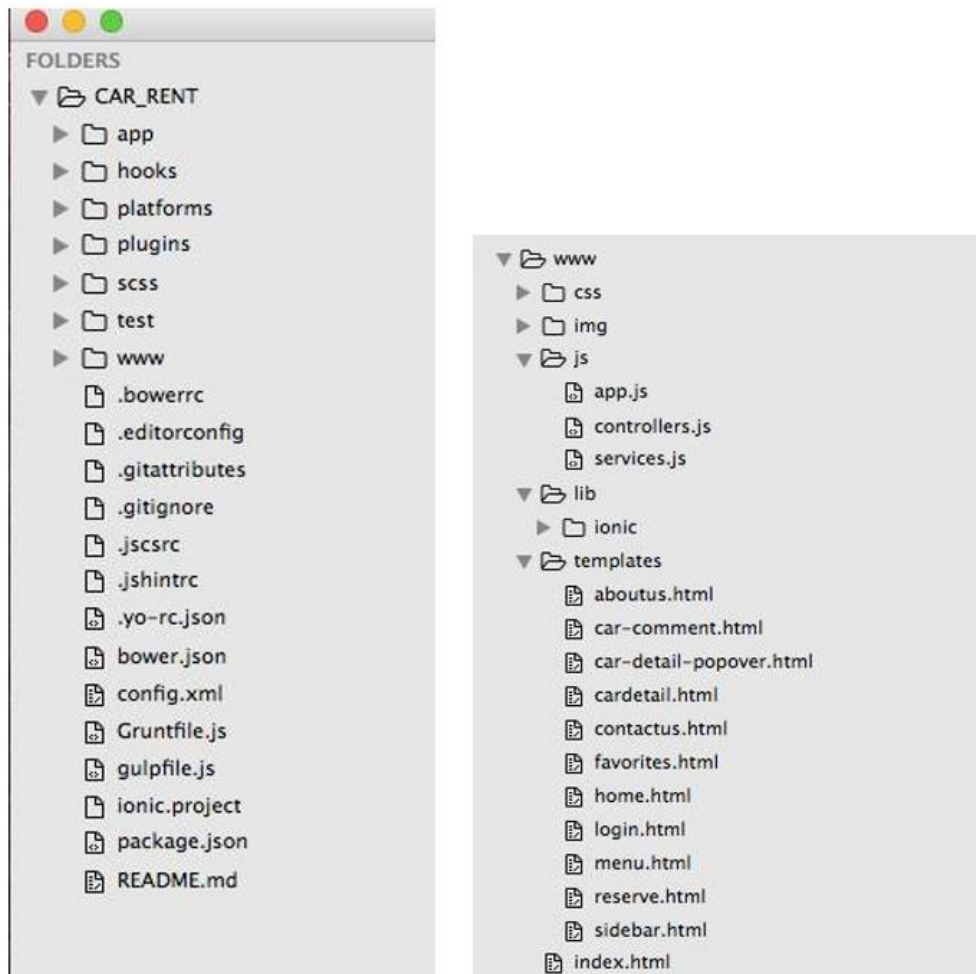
FOLDERS
CAR_RENT
app
hooks
platforms
plugins
scss
test
www
.bowerrc
.editorconfig
.gitattributes
.gitignore
.jscsrc
.jshintrc
.yo-rc.json
bower.json
config.xml
Gruntfile.js
gulpfile.js
ionic.project
package.json
README.md

www
css
img
js
app.js
controllers.js
services.js
lib
ionic
templates
aboutus.html
car-comment.html
car-detail-popover.html
cardetail.html
contactus.html
favorites.html
home.html
login.html
menu.html
reserve.html
sidebar.html
index.html